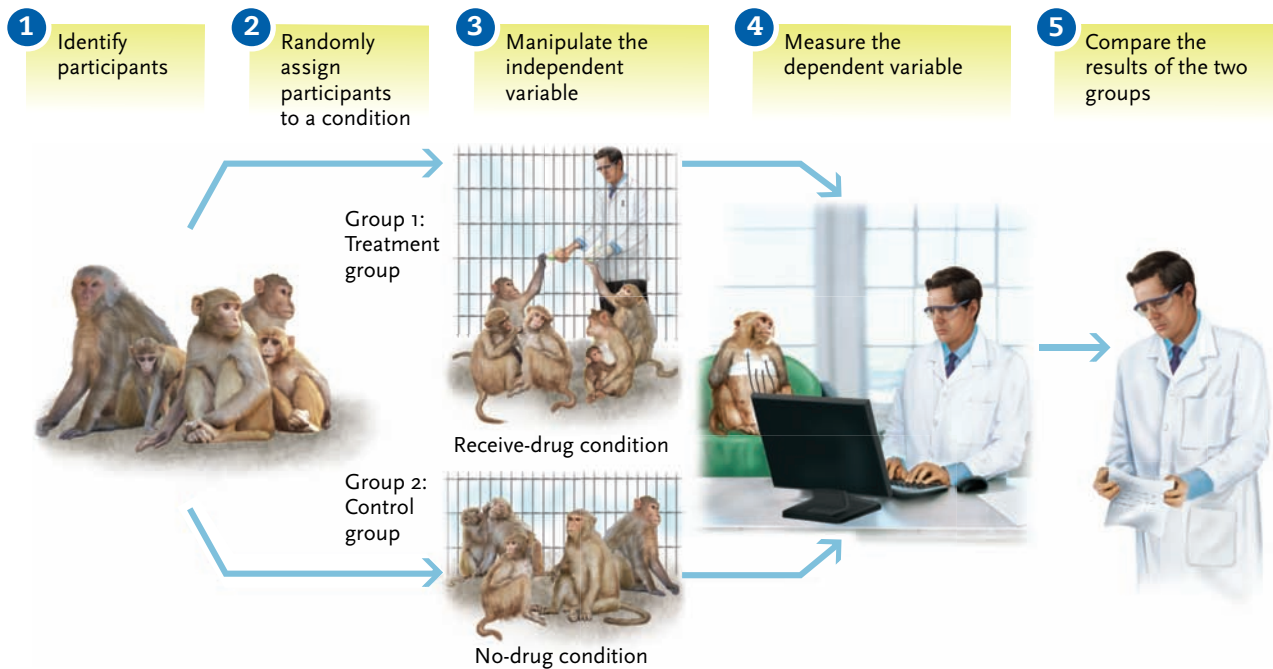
1 Identify participants

2 Randomly assign participants to a condition

3 Manipulate the independent variable

4 Measure the dependent variable

5 Compare the results of the two groups

Group 1: Treatment group

Receive-drug condition

Group 2: Control group

No-drug condition